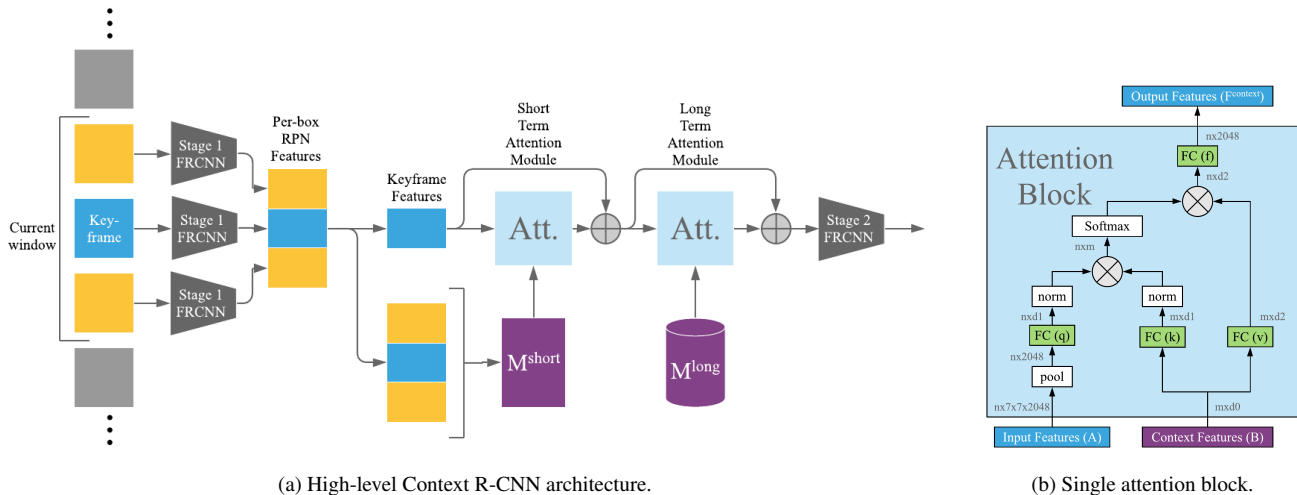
Current window

Key-frame

Stage 1 FRCNN

Stage 1 FRCNN

Stage 1 FRCNN

Per-box RPN Features

Keyframe Features

Short Term Attention Module

Att.

$M^{short}$

Long Term Attention Module

Att.

$M^{long}$

Stage 2 FRCNN

(a) High-level Context R-CNN architecture.

Output Features ($F^{context}$)

nx2048

Attention Block

FC (f)

nxd2

Softmax

nxm

norm

norm

nxd1

nxd1

mxd2

FC (q)

FC (k)

FC (v)

nx2048

pool

nx7x7x2048

mxd0

Input Features (A)

Context Features (B)

(b) Single attention block.